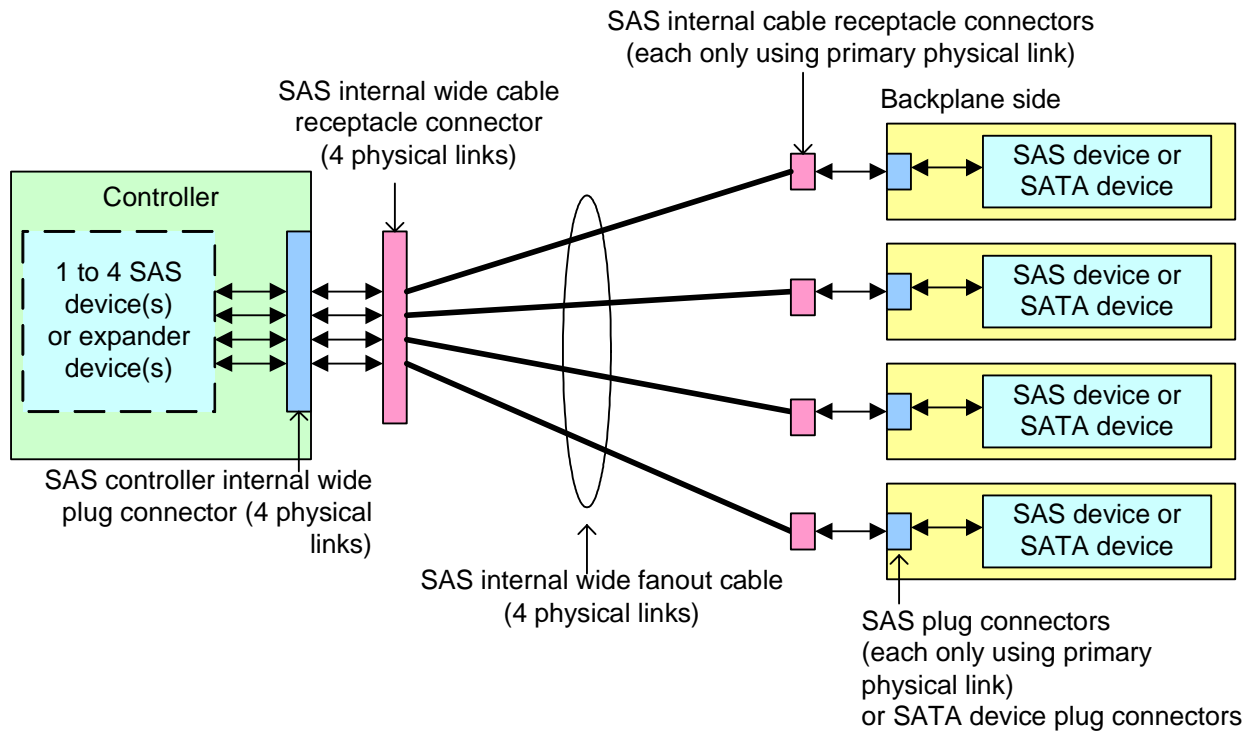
SAS internal cable receptacle connectors
(each only using primary physical link)

SAS internal wide cable receptacle connector
(4 physical links)

Backplane side

Controller

1 to 4 SAS device(s) or expander device(s)

SAS device or SATA device

SAS device or SATA device

SAS device or SATA device

SAS device or SATA device

SAS controller internal wide plug connector (4 physical links)

SAS internal wide fanout cable
(4 physical links)

SAS plug connectors
(each only using primary physical link)
or SATA device plug connectors